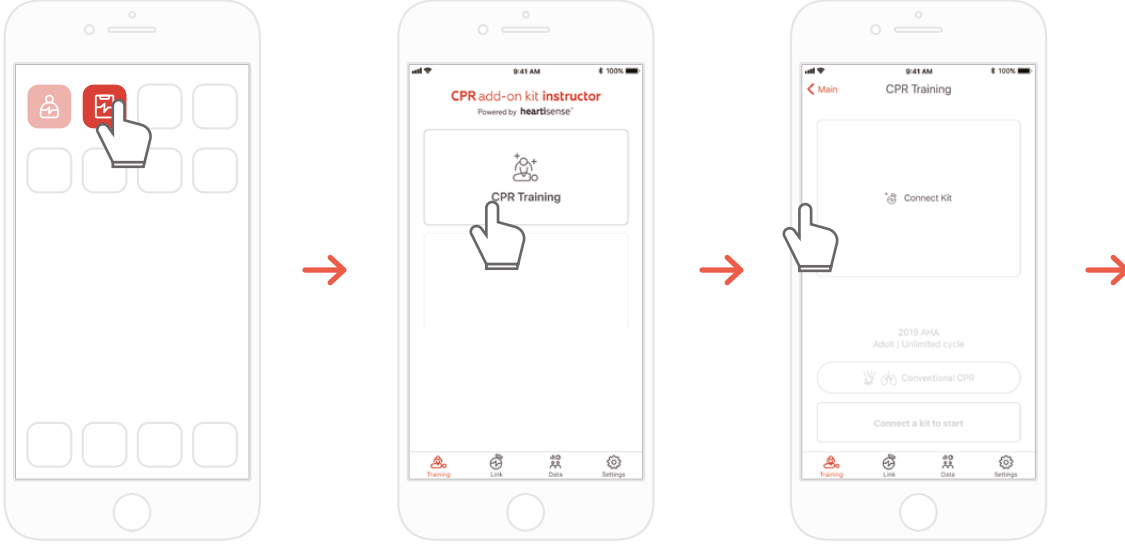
9:41 AM 100%

CPR add-on kit instructor
Powered by heartisense

CPR Training

Training Link Data Settings

9:41 AM 100%

Main CPR Training

Connect Kit

2019 AHA
Adult | Unlimited cycle

Conventional CPR

Connect a kit to start

Training Link Data Settings